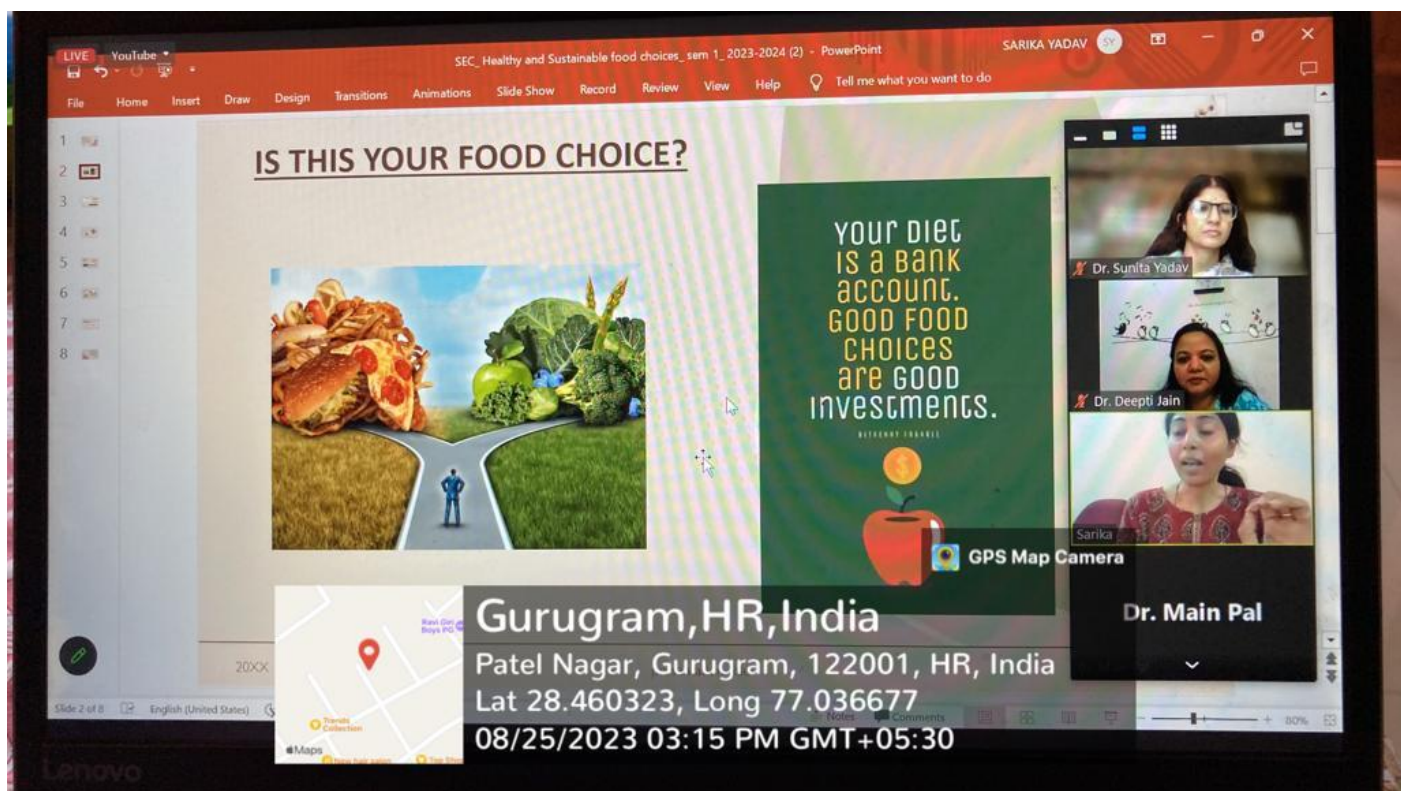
LIVE YouTube

SEC_ Healthy and Sustainable food choices_ sem 1_ 2023-2024 (2) - PowerPoint

SARIKA YADAV SY

Tell me what you want to do

File Home Insert Draw Design Transitions Animations Slide Show Record Review View Help

1 2 3 4 5 6 7 8

IS THIS YOUR FOOD CHOICE?

YOUR DIET IS A BANK ACCOUNT. GOOD FOOD CHOICES ARE GOOD INVESTMENTS.

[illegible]

20XX

Dr. Sunita Yadav

Dr. Deepti Jain

Sarika

Dr. Main Pal

GPS Map Camera

Gurugram,HR,India

Patel Nagar, Gurugram, 122001, HR, India

Lat 28.460323, Long 77.036677

08/25/2023 03:15 PM GMT+05:30

Ravi Giri Boys PG

Travels Collection

Maps

Slide 2 of 8 English (United States) Notes Comments 80%

Lenovo